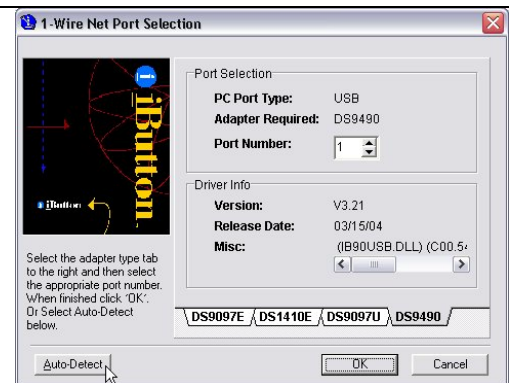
1-Wire Net Port Selection

iButton

iButton

Port Selection

PC Port Type: USB

Adapter Required: DS9490

Port Number: 1

Driver Info

Version: V3.21

Release Date: 03/15/04

Misc: (IB90USB.DLL) (C00.5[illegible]

Select the adapter type tab to the right and then select the appropriate port number. When finished click 'OK'. Or Select Auto-Detect below.

DS9097E DS1410E DS9097U DS9490

Auto-Detect

OK

Cancel